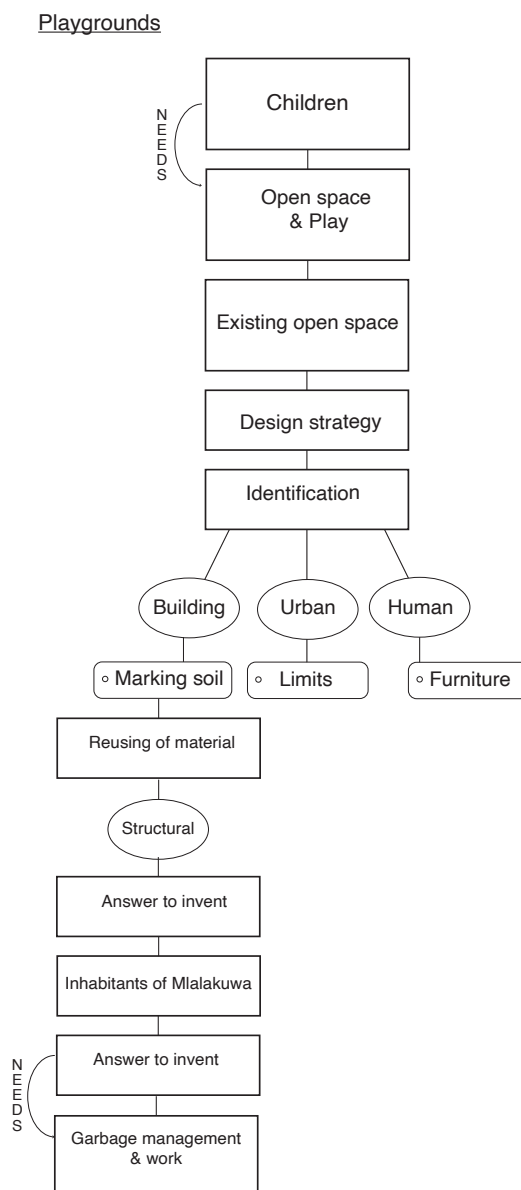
Playgrounds

NEEDS

Children

Open space & Play

Existing open space

Design strategy

Identification

Building

Urban

Human

◦ Marking soil

◦ Limits

◦ Furniture

Reusing of material

Structural

Answer to invent

Inhabitants of Mlalakuwa

NEEDS

Answer to invent

Garbage management & work